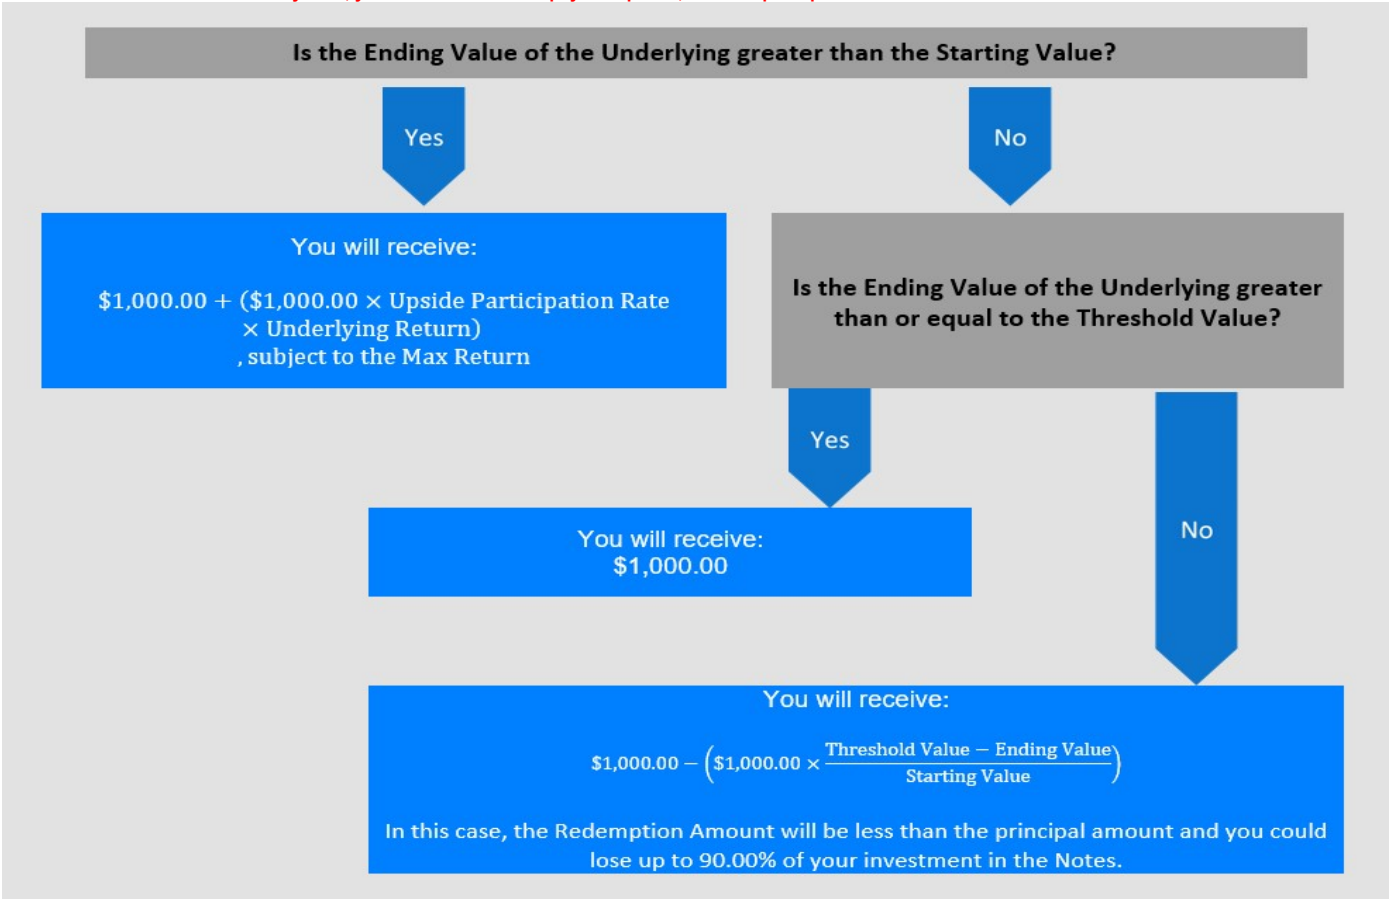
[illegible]

Is the Ending Value of the Underlying greater than the Starting Value?

Yes

No

You will receive:

$\$1,000.00 + (\$1,000.00 \times \text{Upside Participation Rate} \times \text{Underlying Return})$
, subject to the Max Return

Is the Ending Value of the Underlying greater than or equal to the Threshold Value?

Yes

No

You will receive:
$1,000.00

You will receive:

$\$1,000.00 - \left(\$1,000.00 \times \frac{\text{Threshold Value} - \text{Ending Value}}{\text{Starting Value}}\right)$

In this case, the Redemption Amount will be less than the principal amount and you could lose up to 90.00% of your investment in the Notes.